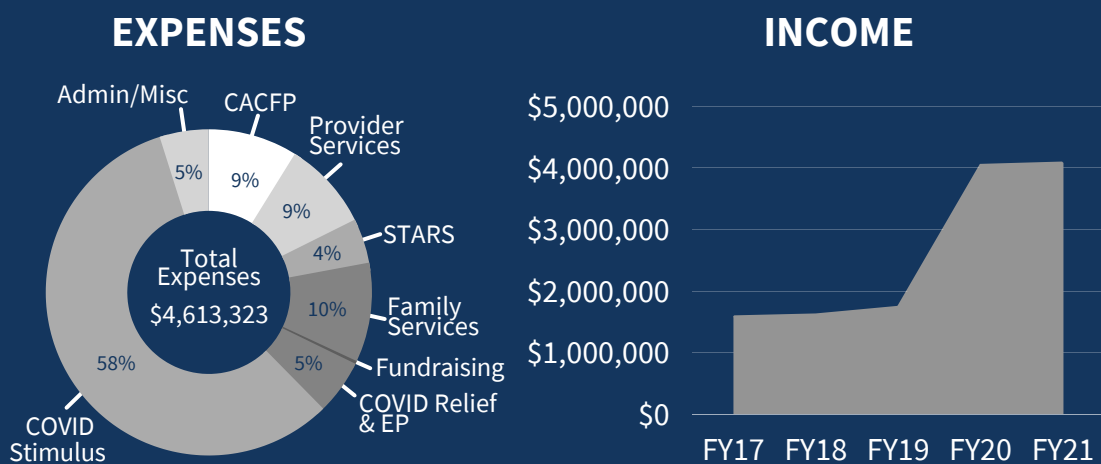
EXPENSES

Admin/Misc
CACFP
Provider Services
STARS
Family Services
Fundraising
COVID Relief & EP
COVID Stimulus

5%
9%
9%
4%
10%
5%
58%

Total Expenses
$4,613,323

INCOME

$5,000,000
$4,000,000
$3,000,000
$2,000,000
$1,000,000
$0

FY17 FY18 FY19 FY20 FY21